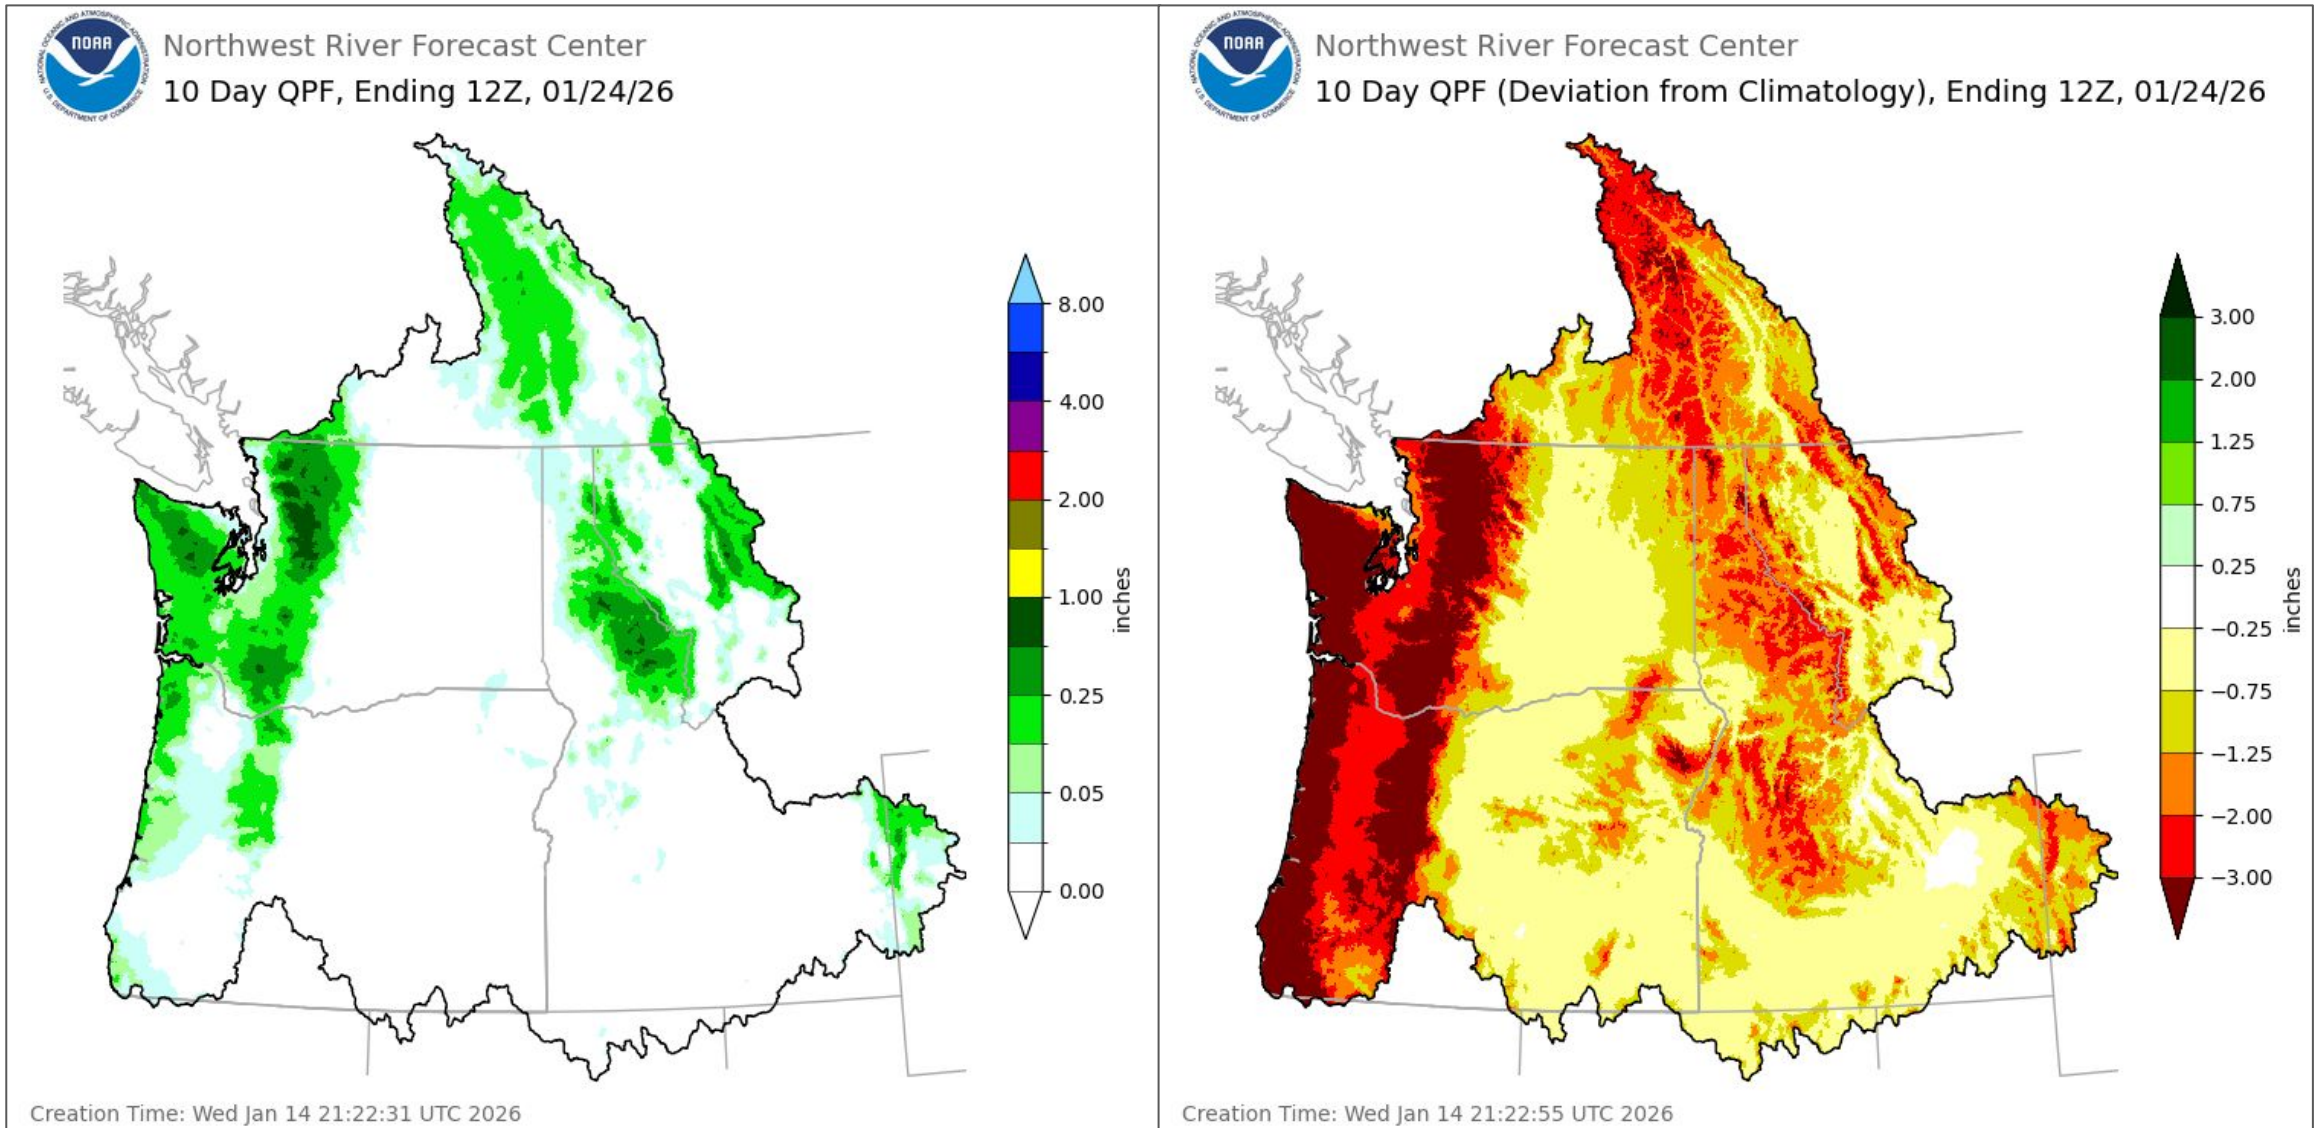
NOAA
NATIONAL OCEANIC AND ATMOSPHERIC ADMINISTRATION
U.S. DEPARTMENT OF COMMERCE

Northwest River Forecast Center
10 Day QPF, Ending 12Z, 01/24/26

8.00
4.00
2.00
1.00
0.25
0.05
0.00
inches

Creation Time: Wed Jan 14 21:22:31 UTC 2026

NOAA
NATIONAL OCEANIC AND ATMOSPHERIC ADMINISTRATION
U.S. DEPARTMENT OF COMMERCE

Northwest River Forecast Center
10 Day QPF (Deviation from Climatology), Ending 12Z, 01/24/26

3.00
2.00
1.25
0.75
0.25
−0.25
−0.75
−1.25
−2.00
−3.00
inches

Creation Time: Wed Jan 14 21:22:55 UTC 2026